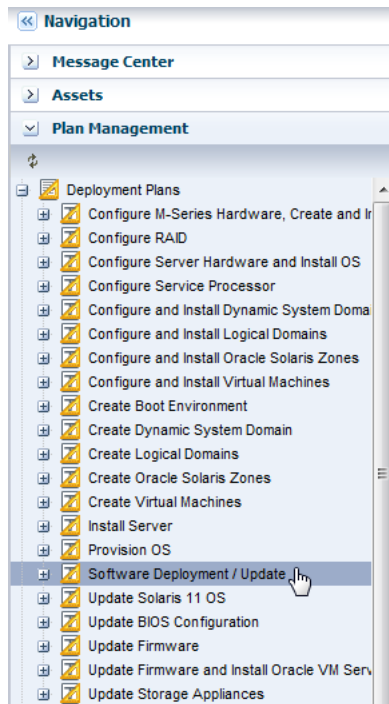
Navigation

Message Center

Assets

Plan Management

Deployment Plans
Configure M-Series Hardware, Create and In
Configure RAID
Configure Server Hardware and Install OS
Configure Service Processor
Configure and Install Dynamic System Doma
Configure and Install Logical Domains
Configure and Install Oracle Solaris Zones
Configure and Install Virtual Machines
Create Boot Environment
Create Dynamic System Domain
Create Logical Domains
Create Oracle Solaris Zones
Create Virtual Machines
Install Server
Provision OS
Software Deployment / Update
Update Solaris 11 OS
Update BIOS Configuration
Update Firmware
Update Firmware and Install Oracle VM Serv
Update Storage Appliances